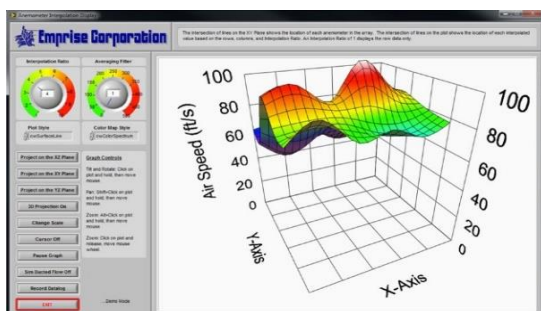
Anemometer Interpolation Display

Emprise Corporation

The intersection of lines on the XY Plane shows the location of each anemometer in the array. The intersection of lines on the plot shows the location of each interpolated value based on the rows, columns, and Interpolation Ratio. An Interpolation Ratio of 1 displays the raw data only.

Interpolation Ratio

Averaging Filter

Plot Style

Color Map Style

Project on the XZ Plane

Project on the XY Plane

Project on the YZ Plane

2D Projection On

Change Scale

Cursor Off

Pause Graph

Sim Ducted Flow Off

Record Data Log

EXIT

Graph Controls

Tilt and Rotate: Click on plot and hold, then move mouse.

Pan: Shift+Click on plot and hold, then move mouse.

Zoom: Alt+Click on plot and hold, then move mouse.

Zoom: Click on plot and release, move mouse wheel.

Demo Mode

Air Speed (ft/s)

100
80
60
40
20
0

Y-Axis

X-Axis

100
80
60
40
20
0